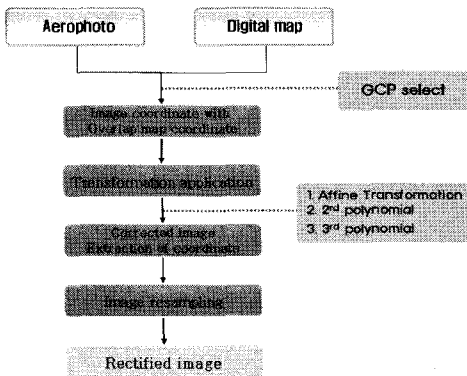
Aerophoto

Digital map

GCP select

Image coordinate with Overlap map coordinate

Transformation application

1. Affine Transformation
2. 2nd polynomial
3. 3rd polynomial

Corrected image Extraction of coordinate

Image resampling

Rectified image